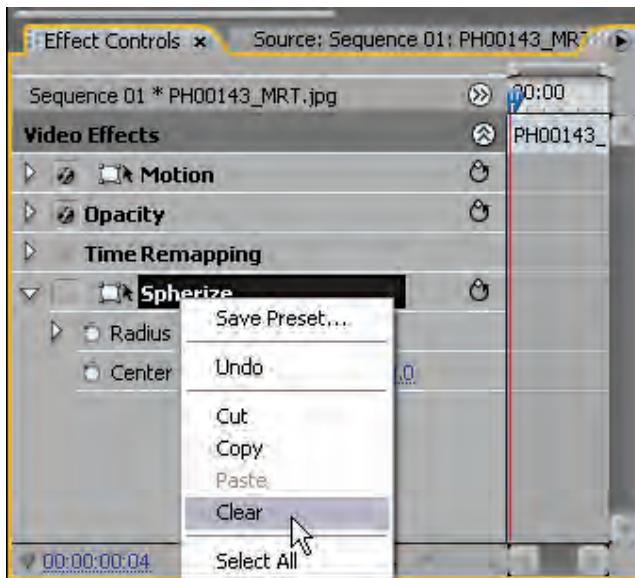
Effect Controls ×
Source: Sequence 01: PH00143_MRT
Sequence 01 * PH00143_MRT.jpg
00:00
Video Effects
PH00143_
Motion
Opacity
Time Remapping
Spherize
Radius
Center
.0
Save Preset...
Undo
Cut
Copy
Paste
Clear
Select All
00:00:00:04